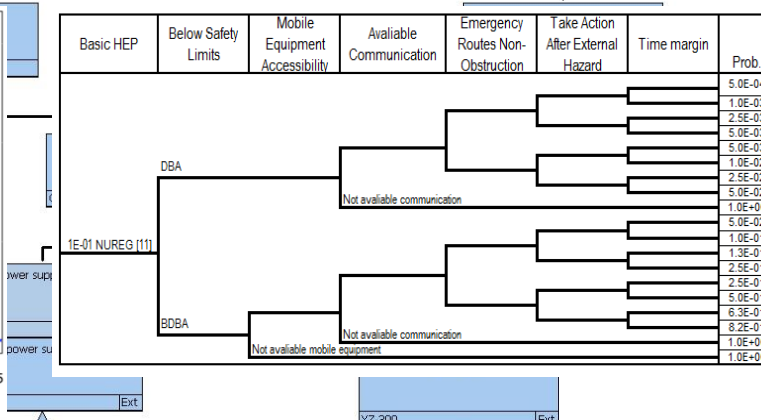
| Basic HEP | Below Safety Limits | Mobile Equipment Accessibility | Avaliable Communication | Emergency Routes Non-Obstruction | Take Action After External Hazard | Time margin | Prob. |
|---|---|---|---|---|---|---|---|

5.0E-0
1.0E-0
2.5E-0
5.0E-0
5.0E-0
1.0E-0
2.5E-0
5.0E-0
1.0E+0
5.0E-0
1.0E-0
1.3E-0
2.5E-0
2.5E-0
5.0E-0
6.3E-0
8.2E-0
1.0E+0
1.0E+0

DBA

1E-01 NUREG [11]

Not avaliable communication

BDBA

Not avaliable communication

Not avaliable mobile equipment

ower supp

power su

Ext

XZ-300

Ext